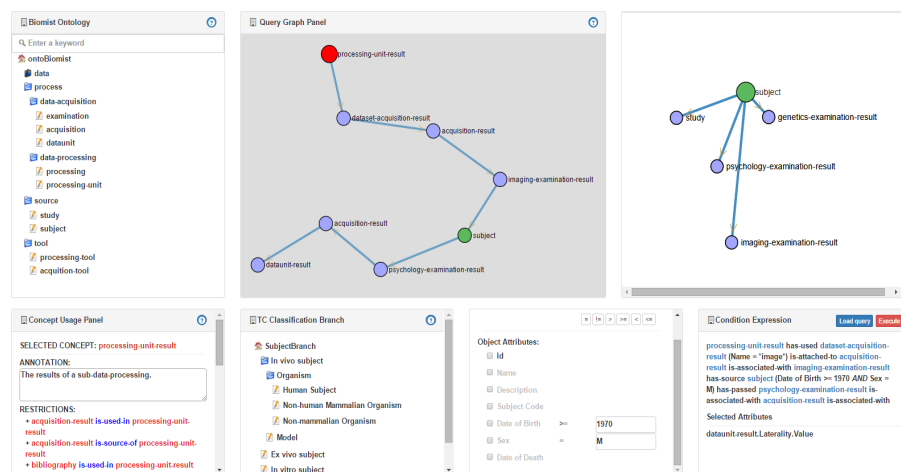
Biomist Ontology

Enter a keyword

ontoBiomist
data
process
data-acquisition
examination
acquisition
dataunit
data-processing
processing
processing-unit
source
study
subject
tool
processing-tool
acquition-tool

Query Graph Panel

processing-unit-result
dataset-acquisition-result
acquisition-result
imaging-examination-result
subject
acquisition-result
dataunit-result
psychology-examination-result

subject
study
genetics-examination-result
psychology-examination-result
imaging-examination-result

Concept Usage Panel

SELECTED CONCEPT: processing-unit-result

ANNOTATION:
The results of a sub-data-processing.

RESTRICTIONS:
+ acquisition-result is-used-in processing-unit-result
+ acquisition-result is-source-of processing-unit-result
+ bibliography is-used-in processing-unit-result

TC Classification Branch

SubjectBranch
In vivo subject
Organism
Human Subject
Non-human Mammalian Organism
Non-mammalian Organism
Model
Ex vivo subject
In vitro subject

= != > >= < <=

Object Attributes:
Id
Name
Description
Subject Code
Date of Birth >= 1970
Sex = M
Date of Death

Condition Expression

Load query Execute

processing-unit-result has-used dataset-acquisition-result (Name = "image") is-attached-to acquisition-result is-associated-with imaging-examination-result has-source subject (Date of Birth >= 1970 AND Sex = M) has-passed psychology-examination-result is-associated-with acquisition-result is-associated-with

Selected Attributes

dataunit-result.Laterality.Value